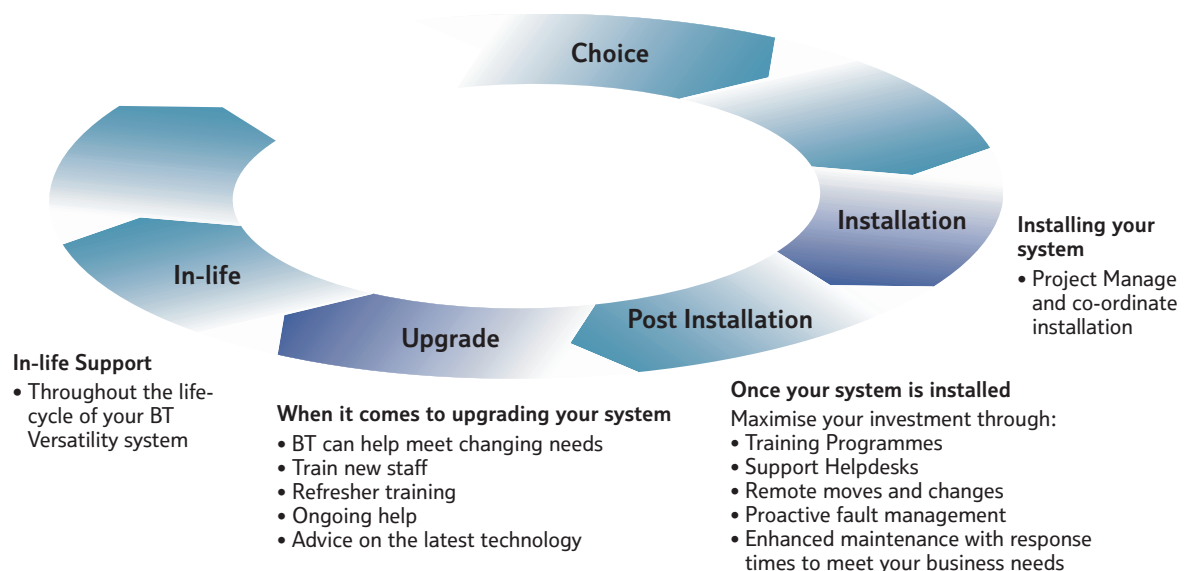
Choice

Installation

Installing your system
• Project Manage and co-ordinate installation

Post Installation

Upgrade

In-life

In-life Support
• Throughout the life-cycle of your BT Versatility system

When it comes to upgrading your system
• BT can help meet changing needs
• Train new staff
• Refresher training
• Ongoing help
• Advice on the latest technology

Once your system is installed
Maximise your investment through:
• Training Programmes
• Support Helpdesks
• Remote moves and changes
• Proactive fault management
• Enhanced maintenance with response times to meet your business needs